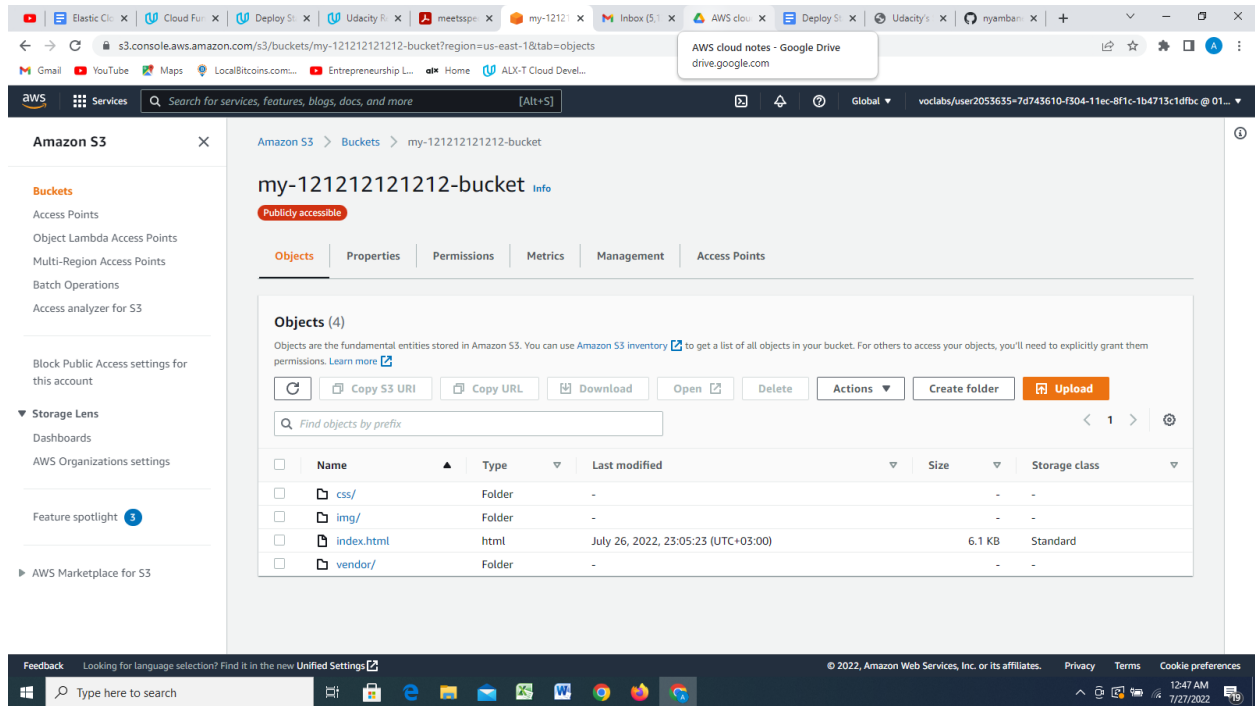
Elastic Cl | Cloud Fu | Deploy S | Udacity R | meetsspe | my-1212 | Inbox (5,1 | AWS clou | Deploy S | Udacity's | nyamban | +

s3.console.aws.amazon.com/s3/buckets/my-121212121212-bucket?region=us-east-1&tab=objects

AWS cloud notes - Google Drive
drive.google.com

Gmail YouTube Maps LocalBitcoins.com:... Entrepreneurship L... Home ALX-T Cloud Devel...

aws Services Search for services, features, blogs, docs, and more [Alt+S] Global voclabs/user2053635=7d743610-f304-11ec-8f1c-1b4713c1dfbc @ 01...

Amazon S3

Buckets
Access Points
Object Lambda Access Points
Multi-Region Access Points
Batch Operations
Access analyzer for S3

Block Public Access settings for this account

Storage Lens
Dashboards
AWS Organizations settings

Feature spotlight 3

AWS Marketplace for S3

Amazon S3 > Buckets > my-121212121212-bucket

my-121212121212-bucket Info

Publicly accessible

Objects | Properties | Permissions | Metrics | Management | Access Points

Objects (4)

Objects are the fundamental entities stored in Amazon S3. You can use Amazon S3 inventory to get a list of all objects in your bucket. For others to access your objects, you'll need to explicitly grant them permissions. Learn more

Copy S3 URI | Copy URL | Download | Open | Delete | Actions | Create folder | Upload

Find objects by prefix

< 1 >

| Name | Type | Last modified | Size | Storage class |
|---|---|---|---|---|
| css/ | Folder | - | - | - |
| img/ | Folder | - | - | - |
| index.html | html | July 26, 2022, 23:05:23 (UTC+03:00) | 6.1 KB | Standard |
| vendor/ | Folder | - | - | - |

Feedback Looking for language selection? Find it in the new Unified Settings © 2022, Amazon Web Services, Inc. or its affiliates. Privacy Terms Cookie preferences

Type here to search 12:47 AM 7/27/2022 19